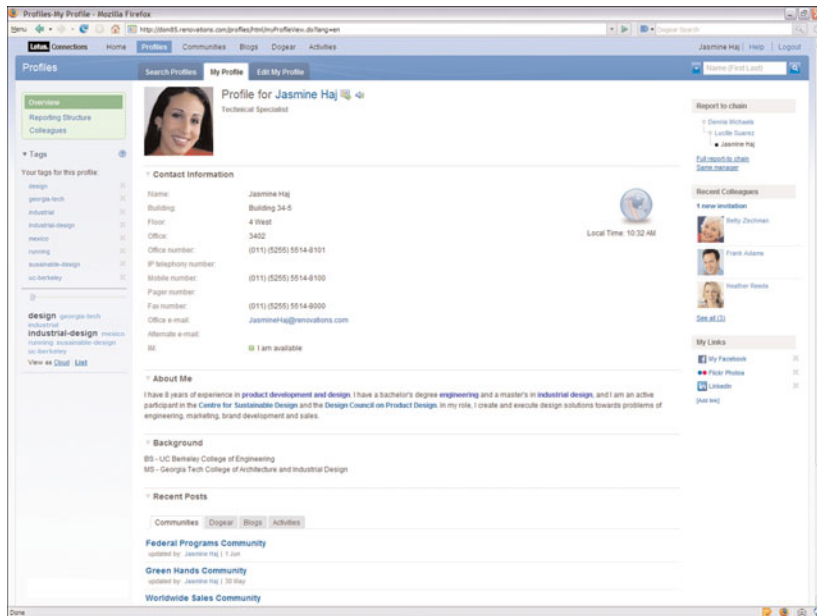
Profiles-My Profile - Mozilla Firefox

Menu

http://dondi5.renovations.com/profiles/html/myProfileView.do?lang=en

Dogear Search

Lotus Connections Home Profiles Communities Blogs Dogear Activities

Jasmine Haj | Help | Logout

Profiles

Search Profiles My Profile Edit My Profile

Name (First Last)

Overview
Reporting Structure
Colleagues

▾ Tags

Your tags for this profile:
design
georgia-tech
industrial
industrial-design
mexico
running
sustainable-design
uc-berkeley

design georgia-tech industrial industrial-design mexico running sustainable-design uc-berkeley

View as Cloud | List

Profile for Jasmine Haj

Technical Specialist

▾ Contact Information

| | |
|---|---|
| Name: | Jasmine Haj |
| Building: | Building 34-5 |
| Floor: | 4 West |
| Office: | 3402 |
| Office number: | (011) (5255) 5514-8101 |
| IP telephony number: | |
| Mobile number: | (011) (5255) 5514-8100 |
| Pager number: | |
| Fax number: | (011) (5255) 5514-8000 |
| Office e-mail: | JasmineHaj@renovations.com |
| Alternate e-mail: | |
| IM: | I am available |

Local Time: 10:32 AM

▾ About Me

I have 8 years of experience in product development and design. I have a bachelor's degree engineering and a master's in industrial design, and I am an active participant in the Centre for Sustainable Design and the Design Council on Product Design. In my role, I create and execute design solutions towards problems of engineering, marketing, brand development and sales.

▾ Background

BS - UC Berkeley College of Engineering
MS - Georgia Tech College of Architecture and Industrial Design

▾ Recent Posts

Communities Dogear Blogs Activities

Federal Programs Community
updated by: Jasmine Haj | 1 Jun

Green Hands Community
updated by: Jasmine Haj | 30 May

Worldwide Sales Community

Report-to chain

Dennis Michaels
Lucille Suarez
Jasmine Haj

Full report-to chain
Same manager

Recent Colleagues

1 new invitation

Betty Zechman

Frank Adams

Heather Reeds

See all (3)

My Links

My Facebook
Flickr Photos
LinkedIn

[Add link]

Done